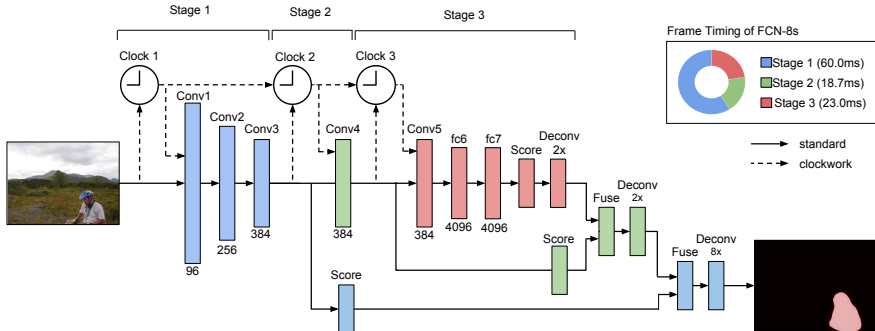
Stage 1

Stage 2

Stage 3

Frame Timing of FCN-8s

Stage 1 (60.0ms)

Stage 2 (18.7ms)

Stage 3 (23.0ms)

Clock 1

Clock 2

Clock 3

Conv1

Conv2

Conv3

Conv4

Conv5

fc6

fc7

Score

Deconv 2x

standard

clockwork

96

256

384

384

384

4096

4096

Fuse

Deconv 2x

Score

Score

Fuse

Deconv 8x